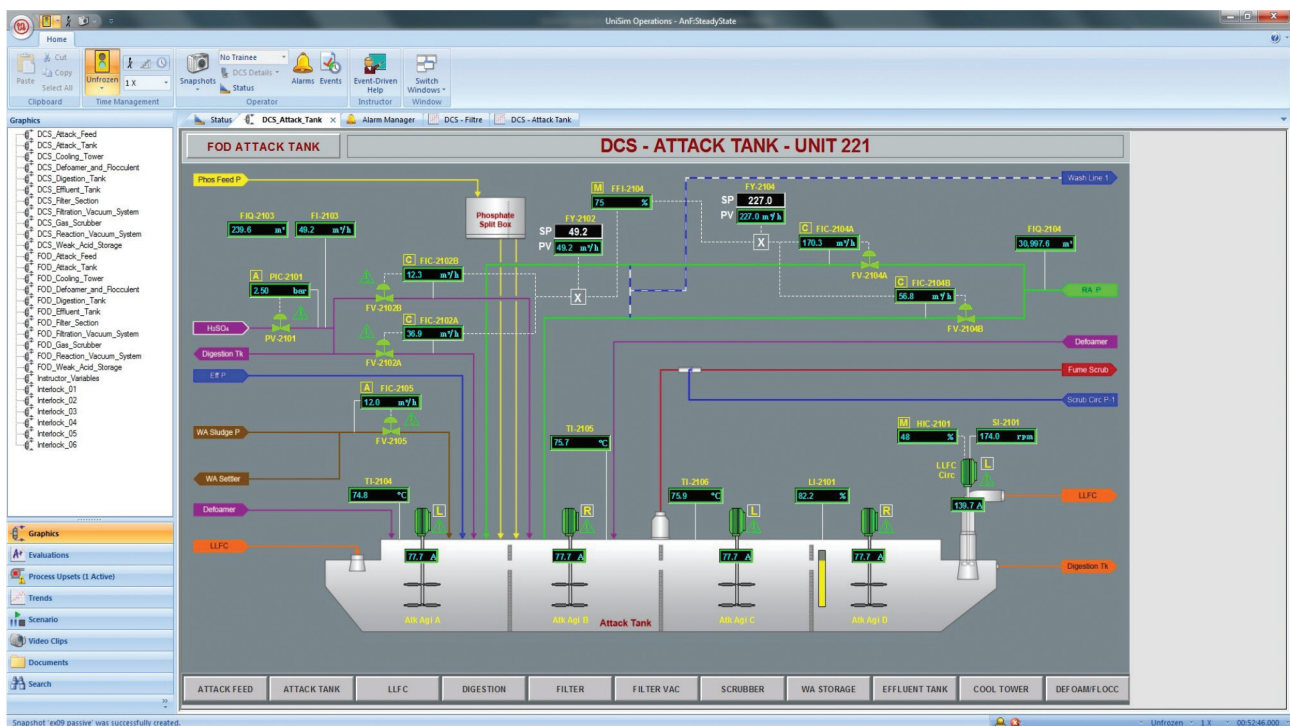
UniSim Operations - AnF:SteadyState

Home

Paste
Cut
Copy
Select All
Clipboard
Unfrozen
1 X
Time Management
Snapshots
No Trainee
DCS Details
Status
Alarms
Events
Operator
Event-Driven Help
Instructor
Switch Windows
Window

Graphics
DCS_Attack_Feed
DCS_Attack_Tank
DCS_Cooling_Tower
DCS_Defoamer_and_Flocculent
DCS_Digestion_Tank
DCS_Effluent_Tank
DCS_Filter_Section
DCS_Filtration_Vacuum_System
DCS_Gas_Scrubber
DCS_Reaction_Vacuum_System
DCS_Weak_Acid_Storage
FOD_Attack_Feed
FOD_Attack_Tank
FOD_Cooling_Tower
FOD_Defoamer_and_Flocculent
FOD_Digestion_Tank
FOD_Effluent_Tank
FOD_Filter_Section
FOD_Filtration_Vacuum_System
FOD_Gas_Scrubber
FOD_Reaction_Vacuum_System
FOD_Weak_Acid_Storage
Instructor_Variables
Interlock_01
Interlock_02
Interlock_03
Interlock_04
Interlock_05
Interlock_06

Graphics
Evaluations
Process Upsets (1 Active)
Trends
Scenario
Video Clips
Documents
Search

Status
DCS_Attack_Tank
Alarm Manager
DCS - Filtre
DCS - Attack Tank

FOD ATTACK TANK
DCS - ATTACK TANK - UNIT 221

Phos Feed P
Phosphate Split Box
M FFI-2104
75 %
FY-2104
SP 227.0
PV 227.0 m³/h
Wash Line 1
FIQ-2103
239.6 m³
FI-2103
49.2 m³/h
FY-2102
SP 49.2
PV 49.2 m³/h
C FIC-2104A
170.3 m³/h
FV-2104A
FIQ-2104
30,997.6 m³
A PIC-2101
2.50 bar
C FIC-2102B
12.3 m³/h
FV-2102B
C FIC-2104B
56.8 m³/h
FV-2104B
RA P
H₂SO₄
PV-2101
C FIC-2102A
36.9 m³/h
FV-2102A
Digestion Tk
Defoamer
Eff P
Fume Scrub
A FIC-2105
12.0 m³/h
FV-2105
Scrub Circ P-1
WA Sludge P
TI-2105
75.7 °C
M HIC-2101
48 %
SI-2101
174.0 rpm
LLFC Circ
L
WA Settler
TI-2104
74.8 °C
TI-2106
75.9 °C
LI-2101
82.2 %
LLFC
139.7 A
Defoamer
L
R
R
LLFC
77.7 A
77.7 A
77.7 A
77.7 A
Digestion Tk
Atk Agi A
Atk Agi B
Attack Tank
Atk Agi C
Atk Agi D

ATTACK FEED
ATTACK TANK
LLFC
DIGESTION
FILTER
FILTER VAC
SCRUBBER
WA STORAGE
EFFLUENT TANK
COOL TOWER
DEFOAM/FLOCC

Snapshot 'ex09 passive' was successfully created.
Unfrozen
1 X
00:52:46.000